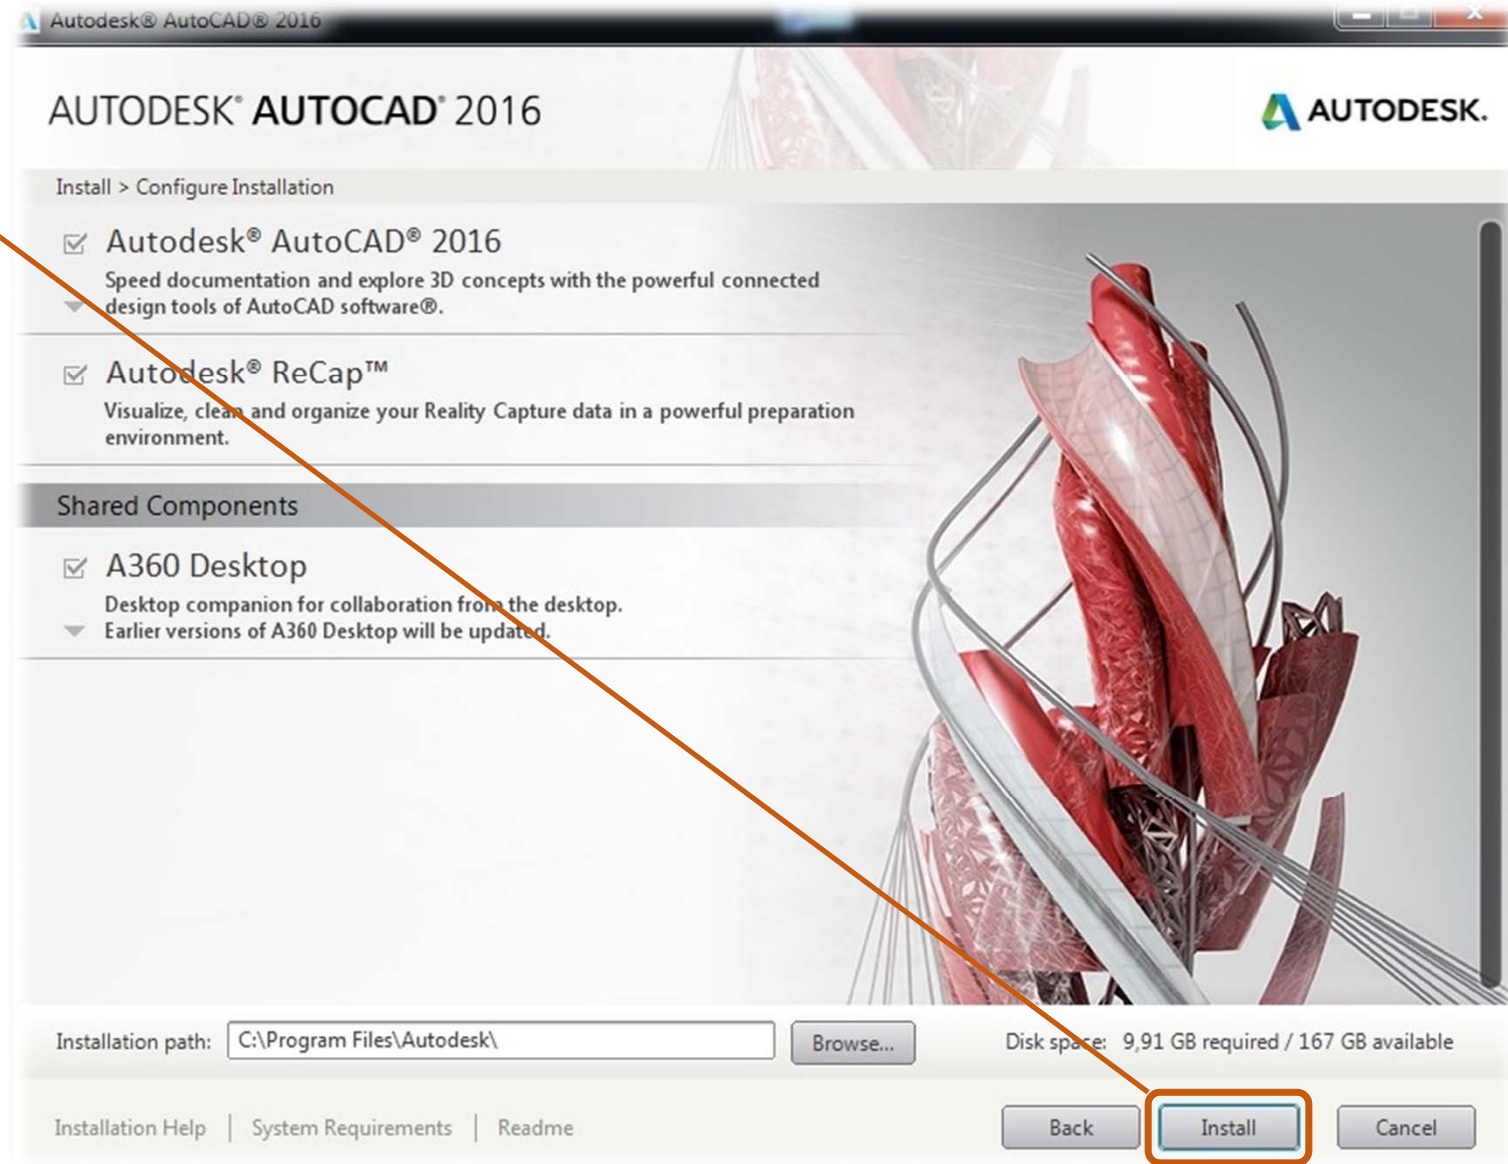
Autodesk® AutoCAD® 2016

AUTODESK® AUTOCAD® 2016

AUTODESK.

Install > Configure Installation

Autodesk® AutoCAD® 2016

Speed documentation and explore 3D concepts with the powerful connected design tools of AutoCAD software®.

Autodesk® ReCap™

Visualize, clean and organize your Reality Capture data in a powerful preparation environment.

Shared Components

A360 Desktop

Desktop companion for collaboration from the desktop.
Earlier versions of A360 Desktop will be updated.

Installation path: C:\Program Files\Autodesk\ Browse...

Disk space: 9,91 GB required / 167 GB available

Installation Help | System Requirements | Readme

Back Install Cancel